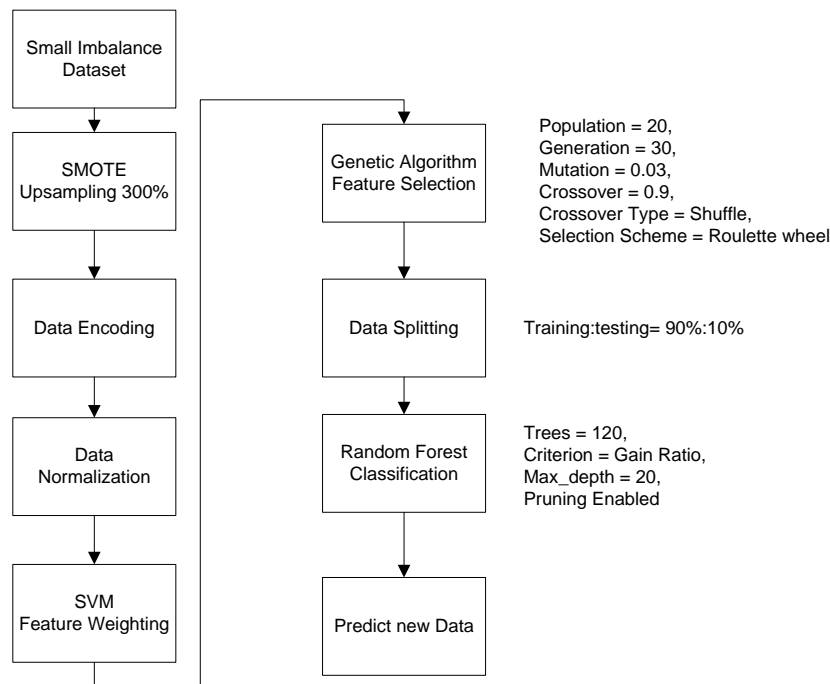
Small Imbalance Dataset

SMOTE Upsampling 300%

Data Encoding

Data Normalization

SVM Feature Weighting

Genetic Algorithm Feature Selection

Population = 20,
Generation = 30,
Mutation = 0.03,
Crossover = 0.9,
Crossover Type = Shuffle,
Selection Scheme = Roulette wheel

Data Splitting

Training:testing= 90%:10%

Random Forest Classification

Trees = 120,
Criterion = Gain Ratio,
Max_depth = 20,
Pruning Enabled

Predict new Data